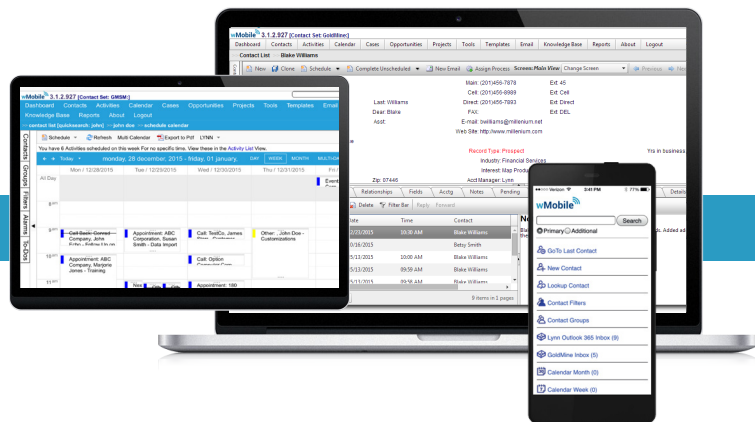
wMobile 3.1.2.927 [Contact Set: GoldMine]

Dashboard Contacts Activities Calendar Cases Opportunities Projects Tools Templates Email Knowledge Base Reports About Logout

Contact List Blake Williams

New Clone Schedule Complete Unscheduled New Email Assign Process Screen: Main View Change Screen Previous Next

Main: (201)456-7878 Ext: 45
Cell: (201)456-8989 Ext: Cell
Last: Williams Direct: (201)456-7893 Ext: Direct
Dear: Blake FAX: Ext: DEL
Asst: E-mail: bwilliams@millenium.net
Web Site: http://www.millenium.com

Record Type: Prospect Yrs in business
Industry: Financial Services
Interest: Map Produ
Zip: 07446 Acct Manager: Lynn

Relationships Fields Acctg Notes Pending Details

Delete Filter Bar Reply Forward

| Date | Time | Contact |
|---|---|---|
| 2/23/2015 | 10:30 AM | Blake Williams |
| 0/16/2015 | | Betsy Smith |
| 5/13/2015 | 11:00 AM | Blake Williams |
| 5/13/2015 | 09:59 AM | Blake Williams |
| 5/13/2015 | 09:59 AM | Blake Williams |

9 items in 1 pages

wMobile 3.1.2.927 [Contact Set: GMSM:]

Dashboard Contacts Activities Calendar Cases Opportunities Projects Tools Templates Email Knowledge Base Reports About Logout

contact list (quicksearch: john) » john doe » schedule calendar

Schedule Refresh Multi Calendar Export to Pdf LYNN

You have 6 Activities scheduled on this week For no specific time. View these in the Activity List View.

Today monday, 28 december, 2015 - friday, 01 january, DAY WEEK MONTH MULTI-DAY

Contacts Groups Filters Alarms To-Dos

Mon / 12/28/2015 Tue / 12/29/2015 Wed / 12/30/2015 Thu / 12/31/2015

All Day

9am
10am
11am

Call Back: Contact Company, John

Appointment: ABC Corporation, Susan Smith - Data Import

Call: TestCo, James

Other: , John Doe - Customizations

Appointment: ABC Company, Marjorie Jones - Training

Call: Option

Appointment: 180

Verizon 3:41 PM 77%

wMobile

Search

Primary Additional

GoTo Last Contact
New Contact
Lookup Contact
Contact Filters
Contact Groups
Lynn Outlook 365 Inbox (9)
GoldMine Inbox (5)
Calendar Month (0)
Calendar Week (0)